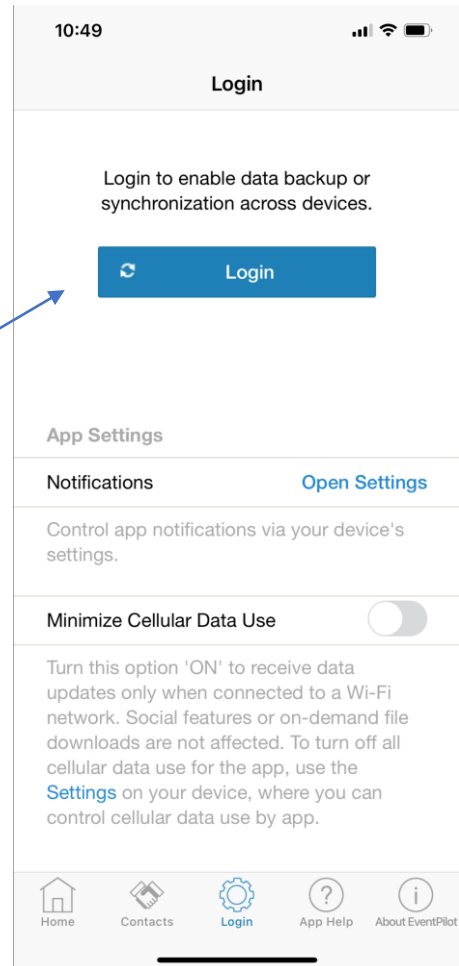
10:49

Login

Login to enable data backup or synchronization across devices.

Login

App Settings

Notifications Open Settings

Control app notifications via your device's settings.

Minimize Cellular Data Use

Turn this option 'ON' to receive data updates only when connected to a Wi-Fi network. Social features or on-demand file downloads are not affected. To turn off all cellular data use for the app, use the Settings on your device, where you can control cellular data use by app.

Home Contacts Login App Help About EventPilot